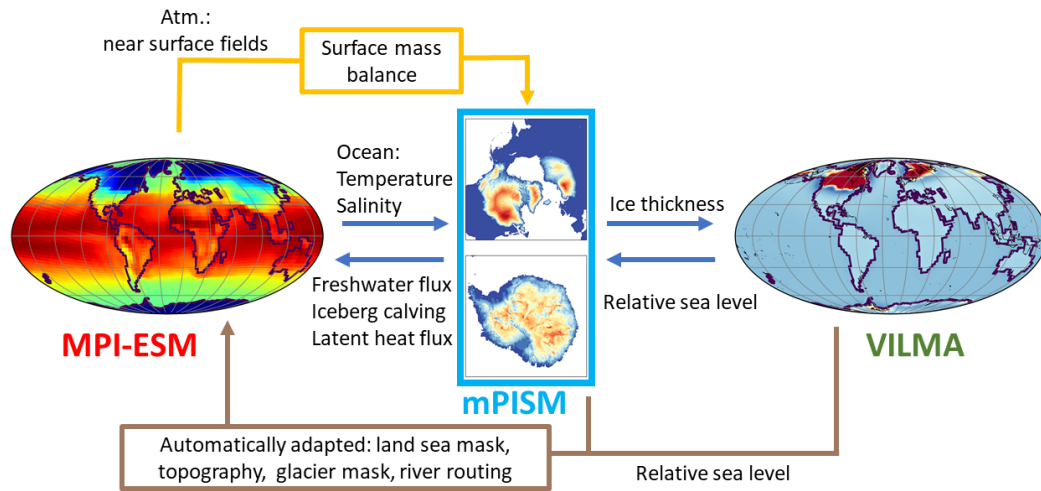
Atm.:
near surface fields

Surface mass balance

Ocean:
Temperature
Salinity

Freshwater flux
Iceberg calving
Latent heat flux

Ice thickness

Relative sea level

MPI-ESM

mPISM

VILMA

Automatically adapted: land sea mask, topography, glacier mask, river routing

Relative sea level